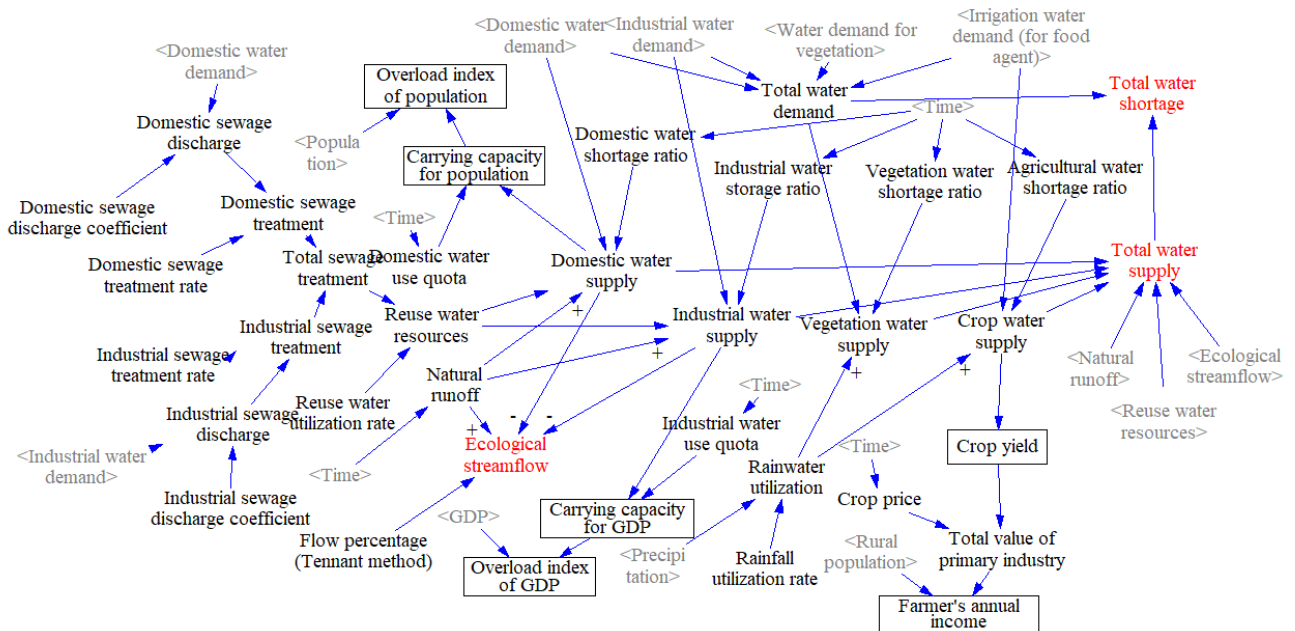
<Domestic water demand>

Overload index of population

<Domestic water demand>

<Industrial water demand>

<Water demand for vegetation>

<Irrigation water demand (for food agent)>

Total water demand

Total water shortage

Domestic sewage discharge

<Population>

Carrying capacity for population

<Time>

Domestic water shortage ratio

Industrial water storage ratio

Vegetation water shortage ratio

Agricultural water shortage ratio

Domestic sewage discharge coefficient

Domestic sewage treatment

<Time>

Domestic sewage treatment rate

Total sewage treatment

Domestic water use quota

Domestic water supply

Total water supply

Reuse water resources

+

Industrial water supply

Vegetation water supply

Crop water supply

Industrial sewage treatment rate

Industrial sewage treatment

+

Natural runoff

+

+

<Natural runoff>

<Ecological streamflow>

Reuse water utilization rate

<Time>

Industrial sewage discharge

-

-

+

Industrial water use quota

<Reuse water resources>

Ecological streamflow

<Industrial water demand>

<Time>

Rainwater utilization

<Time>

Crop yield

Industrial sewage discharge coefficient

<GDP>

Carrying capacity for GDP

Crop price

Flow percentage (Tennant method)

<Precipitation>

Overload index of GDP

Rainfall utilization rate

<Rural population>

Total value of primary industry

Farmer's annual income